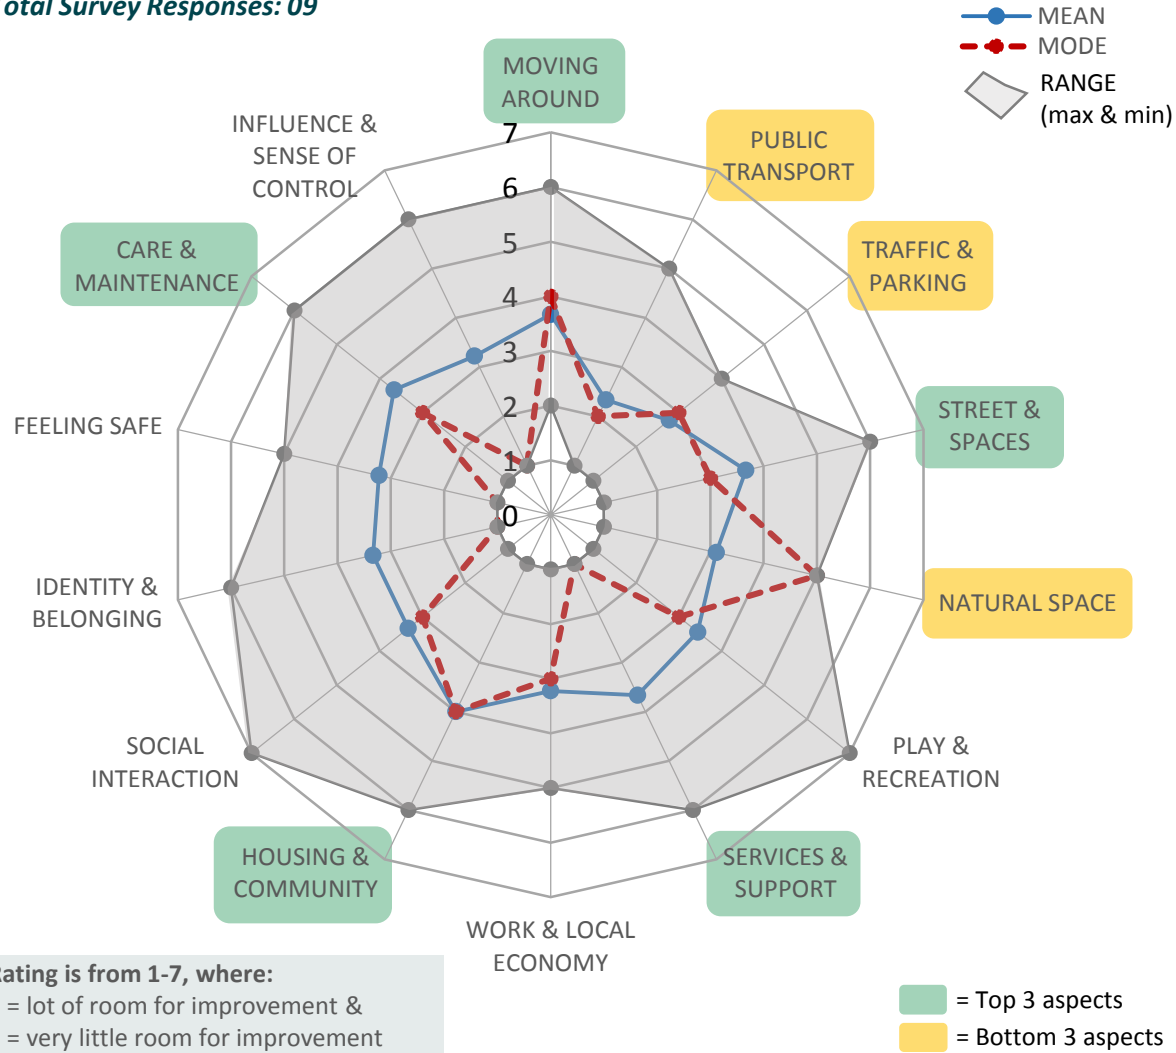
otal Survey Responses: 09

MEAN
MODE
RANGE (max & min)

MOVING AROUND
PUBLIC TRANSPORT
TRAFFIC & PARKING
STREET & SPACES
NATURAL SPACE
PLAY & RECREATION
SERVICES & SUPPORT
WORK & LOCAL ECONOMY
HOUSING & COMMUNITY
SOCIAL INTERACTION
IDENTITY & BELONGING
FEELING SAFE
CARE & MAINTENANCE
INFLUENCE & SENSE OF CONTROL

7
6
5
4
3
2
1
0

ating is from 1-7, where:
= lot of room for improvement &
= very little room for improvement

= Top 3 aspects
= Bottom 3 aspects